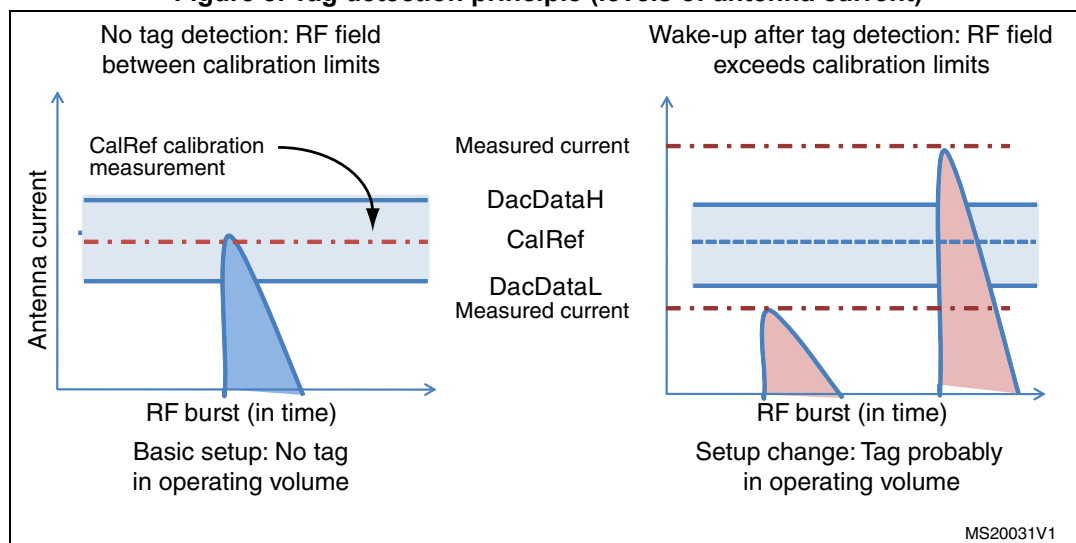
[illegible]

No tag detection: RF field between calibration limits

CalRef calibration measurement

Antenna current

RF burst (in time)

Basic setup: No tag in operating volume

Wake-up after tag detection: RF field exceeds calibration limits

Measured current

DacDataH

CalRef

DacDataL

Measured current

RF burst (in time)

Setup change: Tag probably in operating volume

MS20031V1